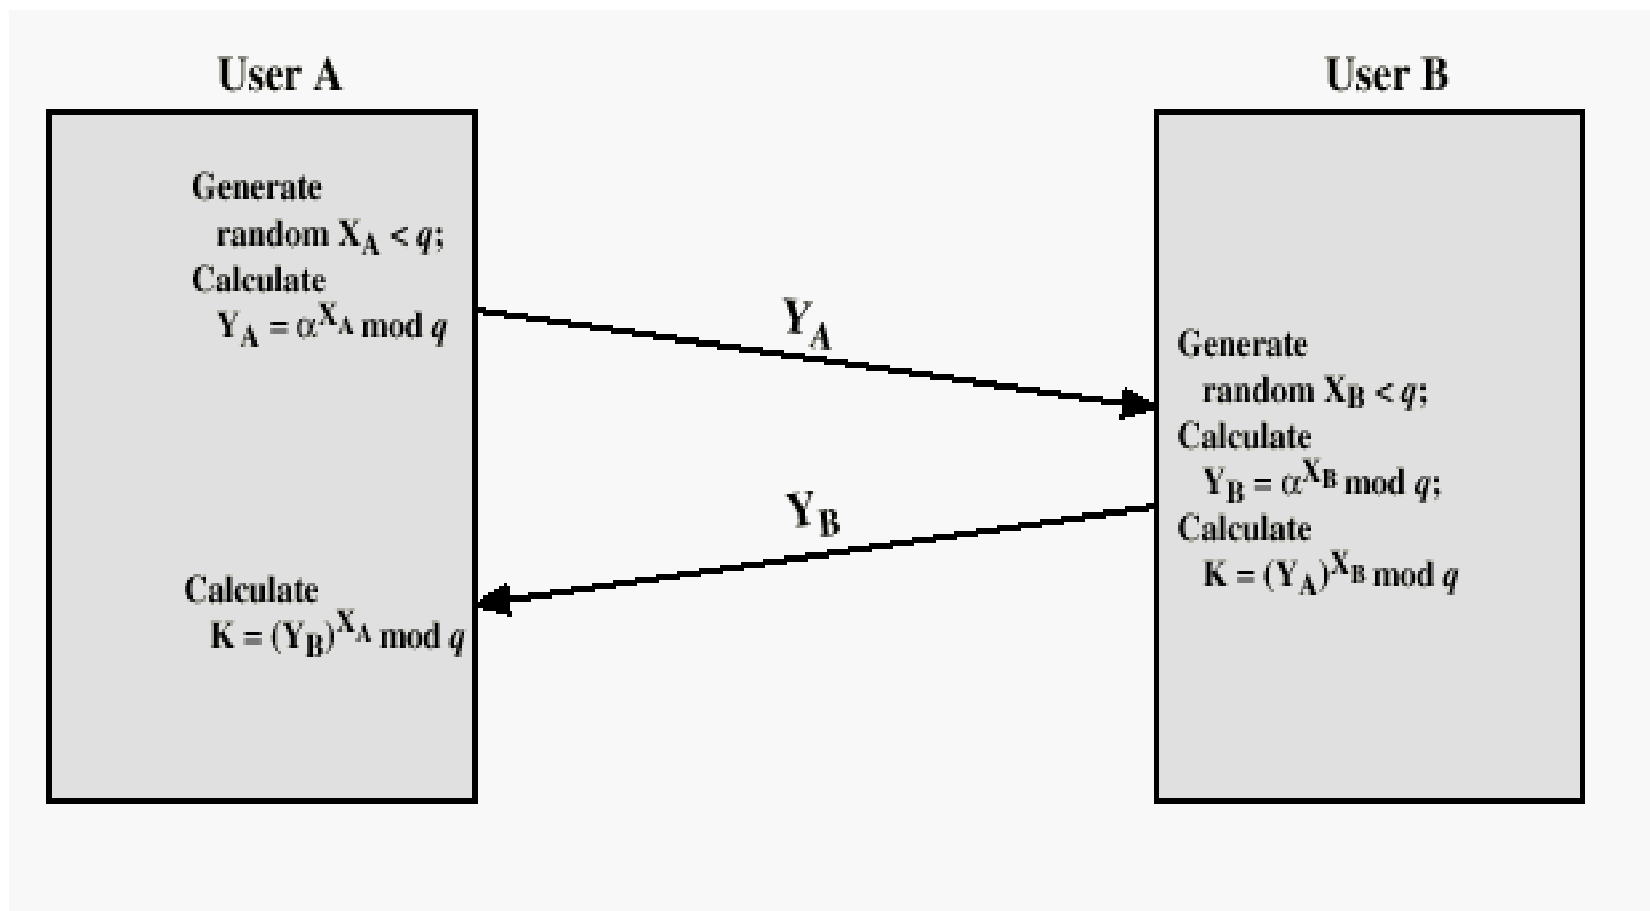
User A

Generate random $X_A < q$;
Calculate $Y_A = \alpha^{X_A} \bmod q$

Calculate $K = (Y_B)^{X_A} \bmod q$

$Y_A$

$Y_B$

User B

Generate random $X_B < q$;
Calculate $Y_B = \alpha^{X_B} \bmod q$;
Calculate $K = (Y_A)^{X_B} \bmod q$